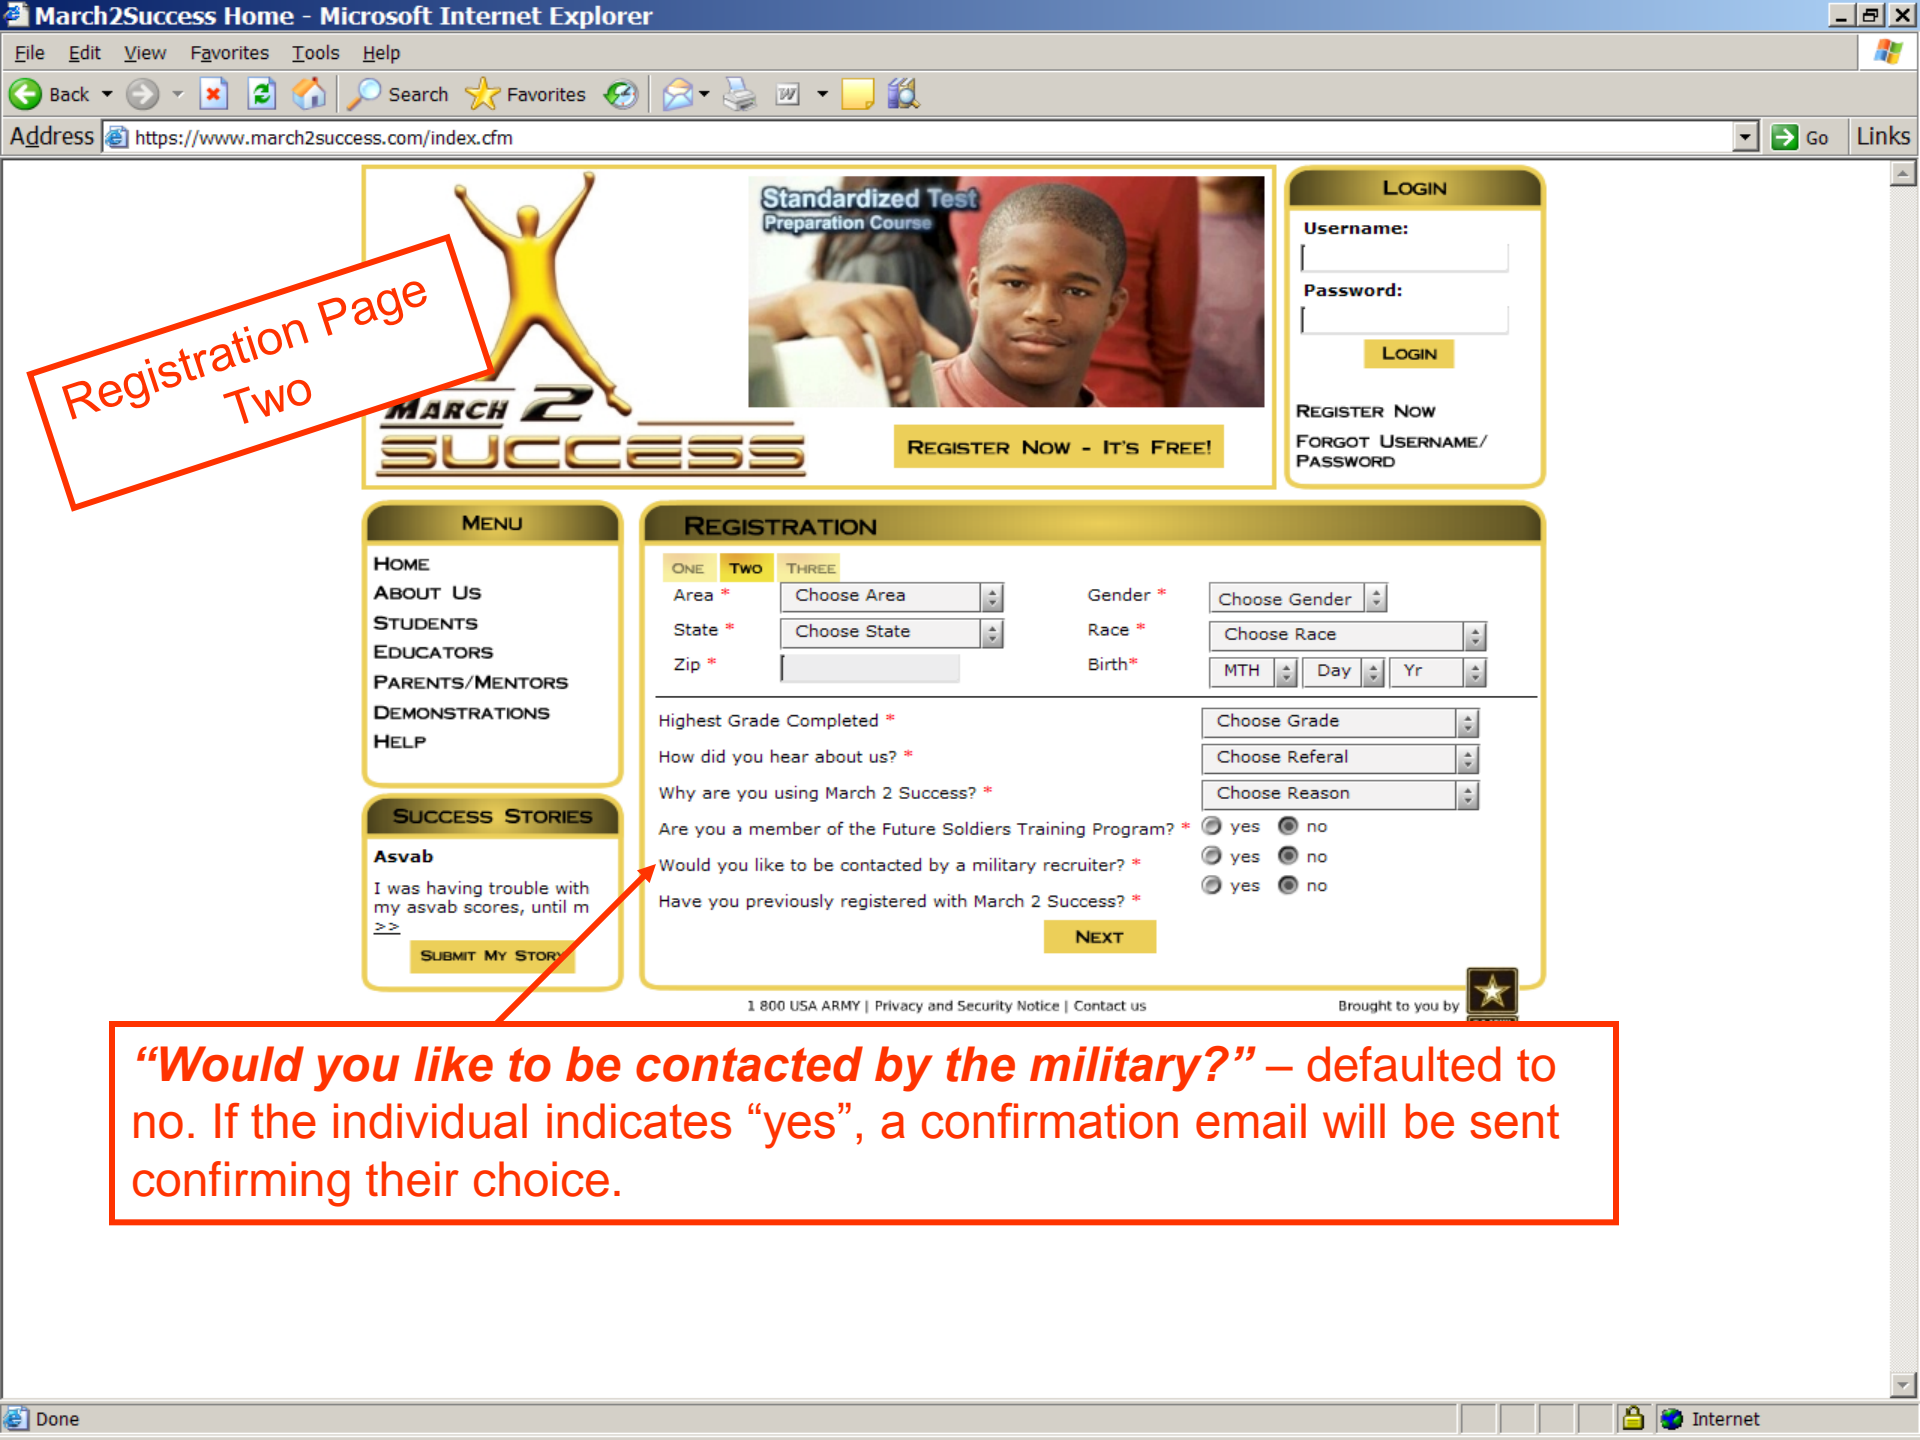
March2Success Home - Microsoft Internet Explorer

File Edit View Favorites Tools Help

Back Search Favorites

Address https://www.march2success.com/index.cfm Go Links

Registration Page Two

Standardized Test Preparation Course

MARCH 2 SUCCESS

REGISTER NOW - IT'S FREE!

LOGIN
Username:
Password:
LOGIN
REGISTER NOW
FORGOT USERNAME/ PASSWORD

MENU
HOME
ABOUT US
STUDENTS
EDUCATORS
PARENTS/MENTORS
DEMONSTRATIONS
HELP

SUCCESS STORIES
Asvab
I was having trouble with my asvab scores, until m >>
SUBMIT MY STORY

REGISTRATION
ONE TWO THREE
Area * Choose Area
State * Choose State
Zip *
Gender * Choose Gender
Race * Choose Race
Birth* MTH Day Yr

Highest Grade Completed * Choose Grade
How did you hear about us? * Choose Referal
Why are you using March 2 Success? * Choose Reason
Are you a member of the Future Soldiers Training Program? * yes no
Would you like to be contacted by a military recruiter? * yes no
Have you previously registered with March 2 Success? * yes no
NEXT

1 800 USA ARMY | Privacy and Security Notice | Contact us
Brought to you by

"Would you like to be contacted by the military?" – defaulted to no. If the individual indicates "yes", a confirmation email will be sent confirming their choice.

Done
Internet